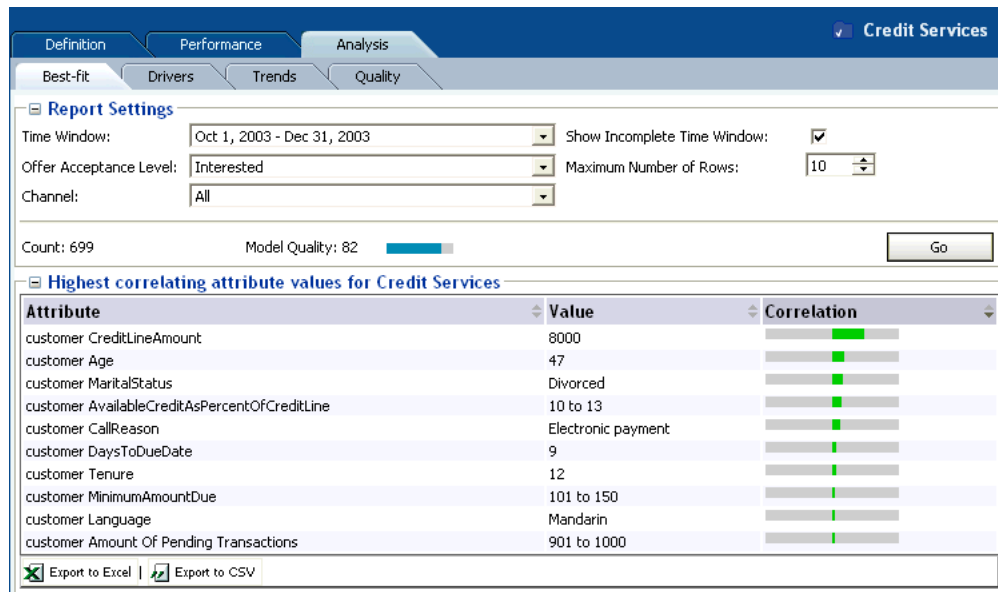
Definition Performance Analysis

Credit Services

Best-fit Drivers Trends Quality

⊟ Report Settings

Time Window: Oct 1, 2003 - Dec 31, 2003

Show Incomplete Time Window: ☑

Offer Acceptance Level: Interested

Maximum Number of Rows: 10

Channel: All

Count: 699 Model Quality: 82

Go

⊟ Highest correlating attribute values for Credit Services

| Attribute | Value | Correlation |
|---|---|---|
| customer CreditLineAmount | 8000 | |
| customer Age | 47 | |
| customer MaritalStatus | Divorced | |
| customer AvailableCreditAsPercentOfCreditLine | 10 to 13 | |
| customer CallReason | Electronic payment | |
| customer DaysToDueDate | 9 | |
| customer Tenure | 12 | |
| customer MinimumAmountDue | 101 to 150 | |
| customer Language | Mandarin | |
| customer Amount Of Pending Transactions | 901 to 1000 | |

Export to Excel | Export to CSV